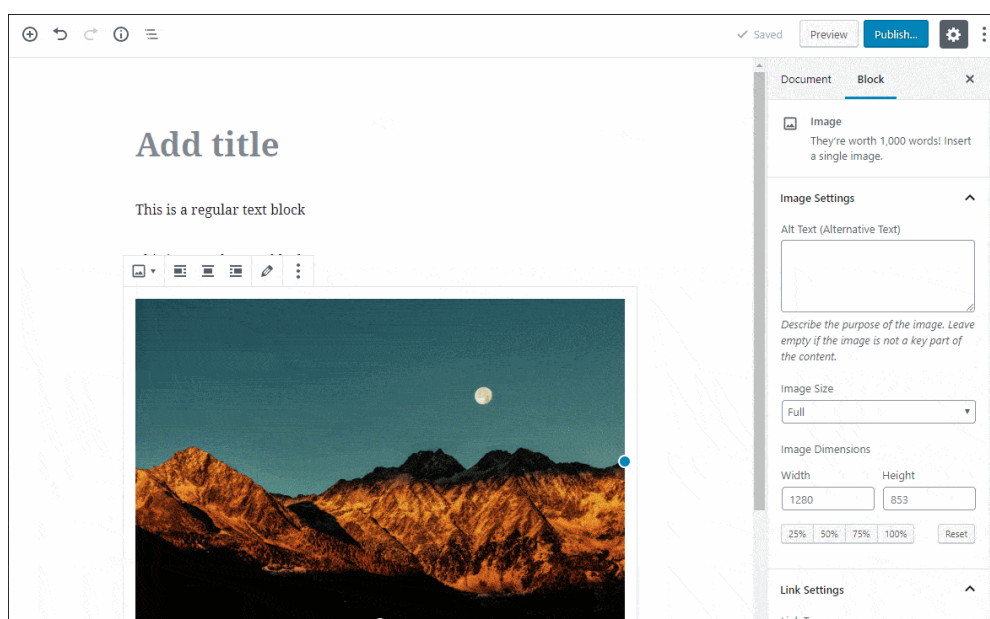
Saved

Preview

Publish...

Add title

This is a regular text block

Document

Block

Image

They're worth 1,000 words! Insert a single image.

Image Settings

Alt Text (Alternative Text)

Describe the purpose of the image. Leave empty if the image is not a key part of the content.

Image Size

Full

Image Dimensions

Width

Height

1280

853

25%

50%

75%

100%

Reset

Link Settings